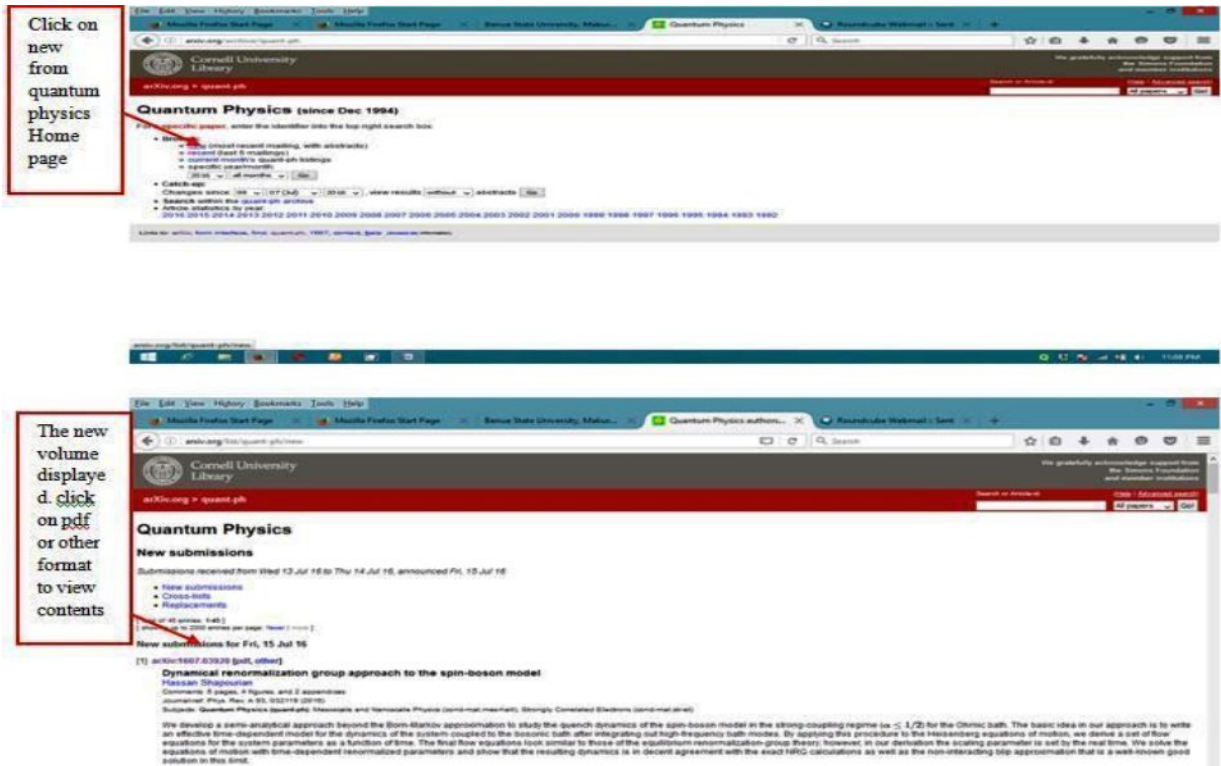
Click on new from quantum physics Home page

File Edit View History Bookmarks Tools Help

Mozilla Firefox Start Page | Mozilla Firefox Start Page | Benue State University, Makur... | Quantum Physics | Roundcube Webmail :: Sent

arxiv.org/archive/quant-ph

Cornell University Library

We gratefully acknowledge support from the Simons Foundation and member institutions

arXiv.org > quant-ph

Search or Article-id | (Help | Advanced search) | All papers | Go!

Quantum Physics (since Dec 1994)

For a specific paper, enter the identifier into the top right search box.

- Browse:
  - new (most recent mailing, with abstracts)
  - recent (last 5 mailings)
  - current month's quant-ph listings
  - specific year/month:
    2016 | all months | Go
- Catch-up:
  Changes since: 08 | 07 (Jul) | 2016, view results without abstracts Go
- Search within the quant-ph archive
- Article statistics by year:
  2016 2015 2014 2013 2012 2011 2010 2009 2008 2007 2006 2005 2004 2003 2002 2001 2000 1999 1998 1997 1996 1995 1994 1993 1992

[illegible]

arxiv.org/list/quant-ph/new

11:08 PM

The new volume displaye d. click on pdf or other format to view contents

File Edit View History Bookmarks Tools Help

Mozilla Firefox Start Page | Mozilla Firefox Start Page | Benue State University, Makur... | Quantum Physics authors... | Roundcube Webmail :: Sent

arxiv.org/list/quant-ph/new

Cornell University Library

We gratefully acknowledge support from the Simons Foundation and member institutions

arXiv.org > quant-ph

Search or Article-id | (Help | Advanced search) | All papers | Go!

Quantum Physics

New submissions

Submissions received from Wed 13 Jul 16 to Thu 14 Jul 16, announced Fri, 15 Jul 16

- New submissions
- Cross-lists
- Replacements

[ total of 45 entries: 1-45 ]
[ showing up to 2000 entries per page: fewer | more ]

New submissions for Fri, 15 Jul 16

[1] arXiv:1607.03920 [pdf, other]

Dynamical renormalization group approach to the spin-boson model

Hassan Shapourian

Comments: 5 pages, 4 figures, and 2 appendices
Journal-ref: Phys. Rev. A 93, 032119 (2016)
Subjects: Quantum Physics (quant-ph); Mesoscale and Nanoscale Physics (cond-mat.mes-hall); Strongly Correlated Electrons (cond-mat.str-el)

We develop a semi-analytical approach beyond the Born-Markov approximation to study the quench dynamics of the spin-boson model in the strong-coupling regime ($\alpha \lesssim 1/2$) for the Ohmic bath. The basic idea in our approach is to write an effective time-dependent model for the dynamics of the system coupled to the bosonic bath after integrating out high-frequency bath modes. By applying this procedure to the Heisenberg equations of motion, we derive a set of flow equations for the system parameters as a function of time. The final flow equations look similar to those of the equilibrium renormalization-group theory; however, in our derivation the scaling parameter is set by the real time. We solve the equations of motion with time-dependent renormalized parameters and show that the resulting dynamics is in decent agreement with the exact NRG calculations as well as the non-interacting blip approximation that is a well-known good solution in this limit.